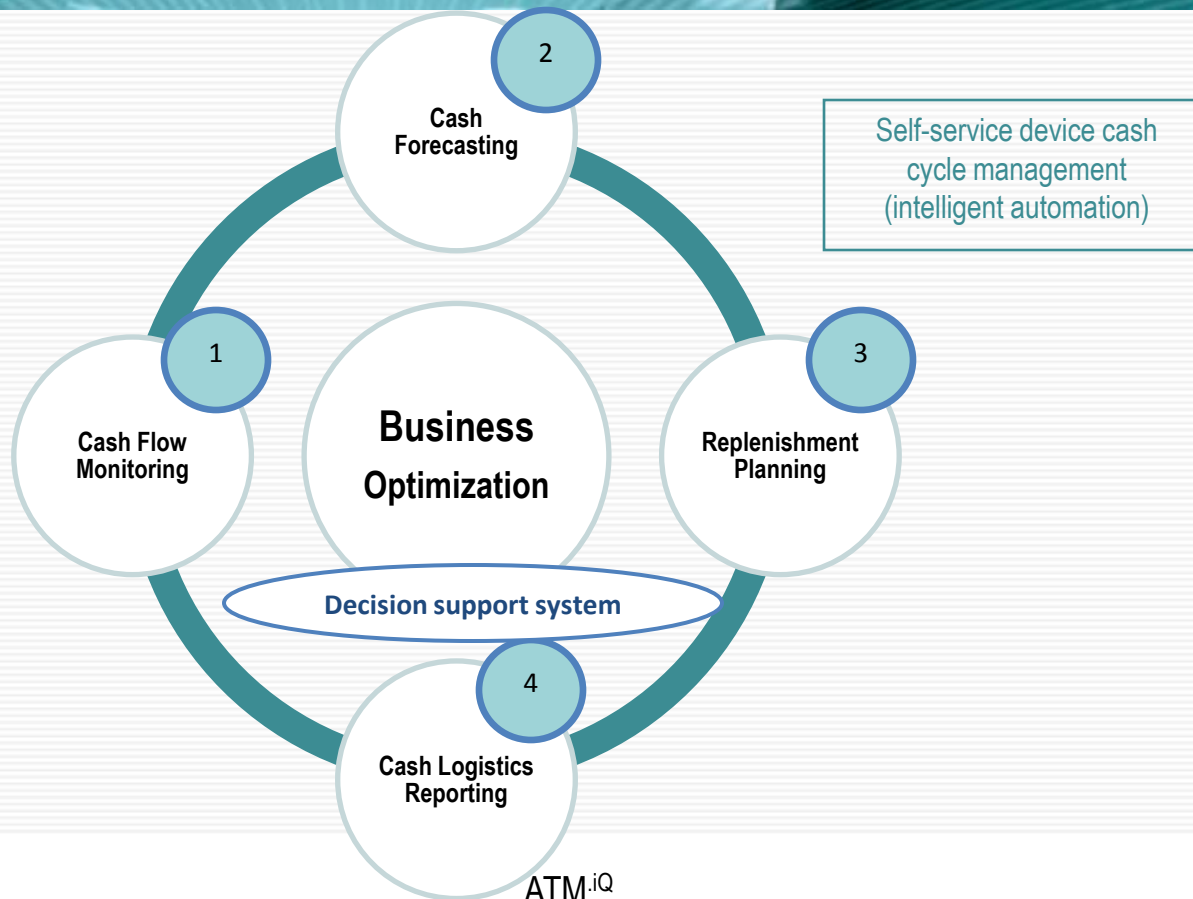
2

Cash Forecasting

Self-service device cash cycle management (intelligent automation)

1

Cash Flow Monitoring

Business Optimization

3

Replenishment Planning

Decision support system

4

Cash Logistics Reporting

ATM$^{.iQ}$